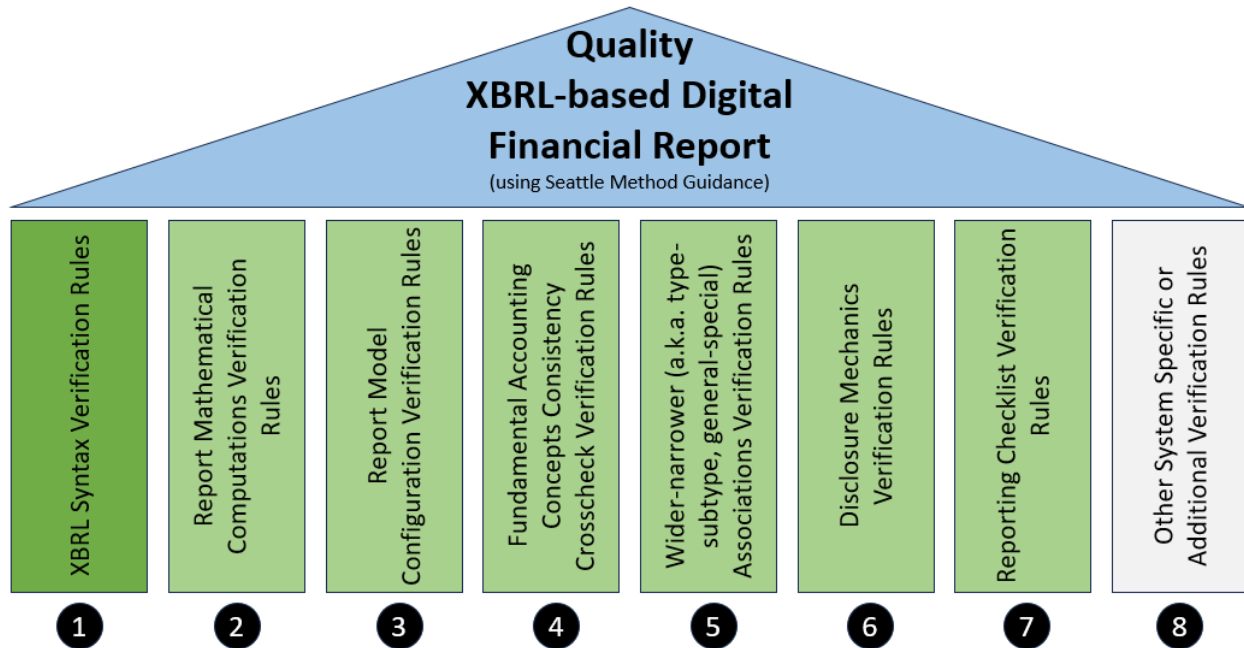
Quality
XBRL-based Digital
Financial Report
(using Seattle Method Guidance)

XBRL Syntax Verification Rules

Report Mathematical Computations Verification Rules

Report Model Configuration Verification Rules

Fundamental Accounting Concepts Consistency Crosscheck Verification Rules

Wider-narrower (a.k.a. type-subtype, general-special) Associations Verification Rules

Disclosure Mechanics Verification Rules

Reporting Checklist Verification Rules

Other System Specific or Additional Verification Rules

1

2

3

4

5

6

7

8